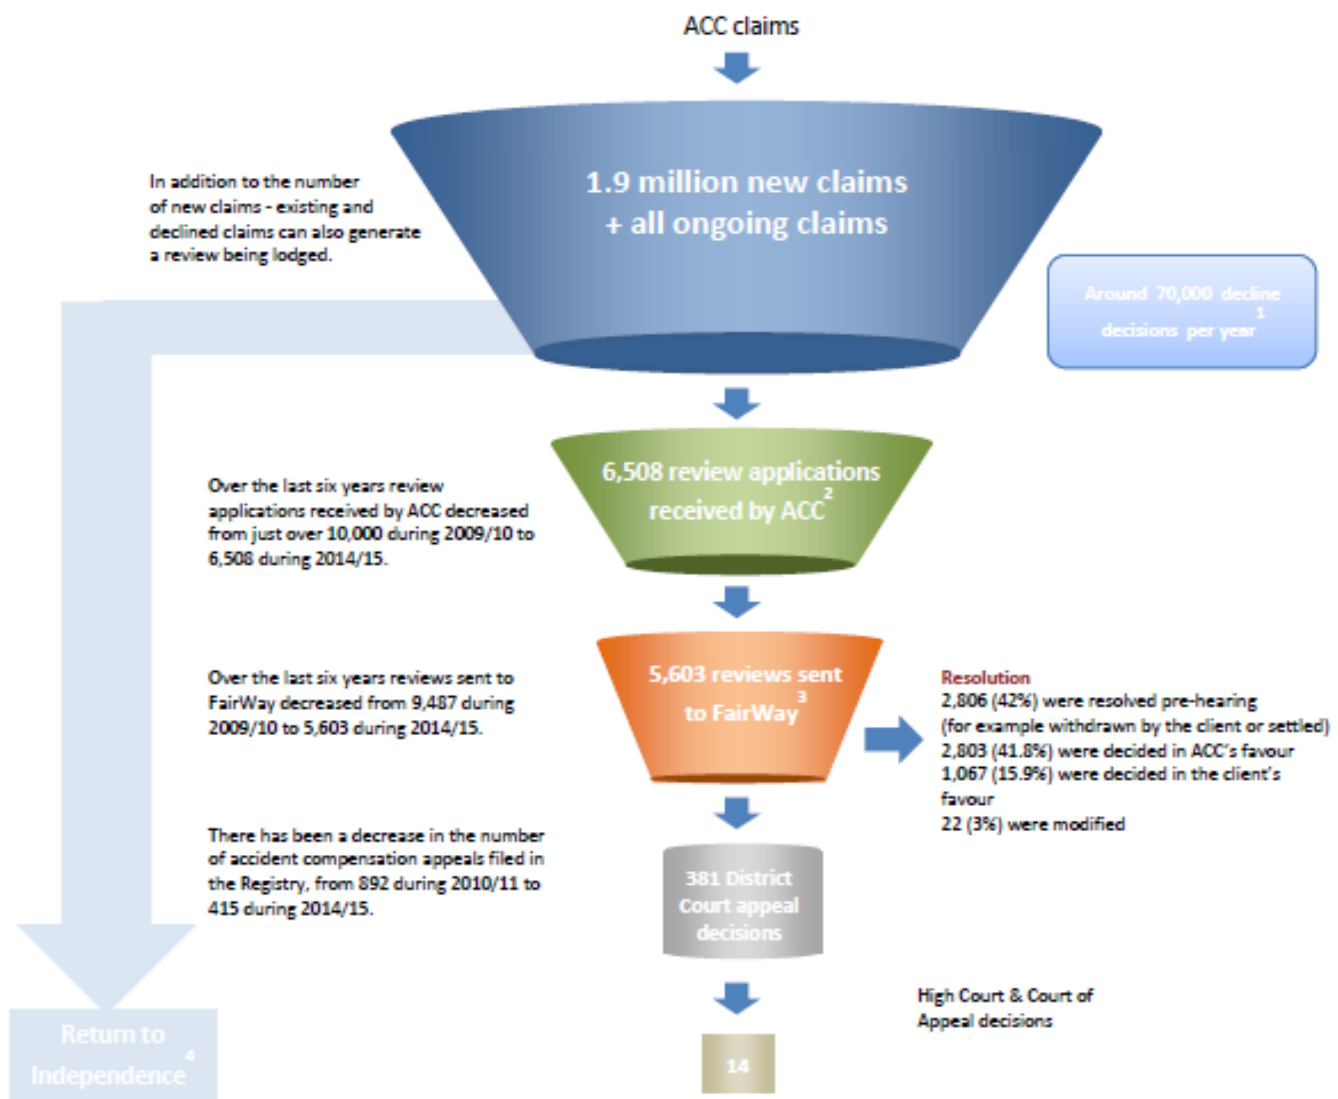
ACC claims

1.9 million new claims + all ongoing claims

In addition to the number of new claims - existing and declined claims can also generate a review being lodged.

Around 70,000 decline decisions per year$^{1}$

6,508 review applications received by ACC$^{2}$

Over the last six years review applications received by ACC decreased from just over 10,000 during 2009/10 to 6,508 during 2014/15.

5,603 reviews sent to FairWay$^{3}$

Over the last six years reviews sent to FairWay decreased from 9,487 during 2009/10 to 5,603 during 2014/15.

Resolution
2,806 (42%) were resolved pre-hearing (for example withdrawn by the client or settled)
2,803 (41.8%) were decided in ACC's favour
1,067 (15.9%) were decided in the client's favour
22 (3%) were modified

There has been a decrease in the number of accident compensation appeals filed in the Registry, from 892 during 2010/11 to 415 during 2014/15.

381 District Court appeal decisions

High Court & Court of Appeal decisions

14

Return to Independence$^{4}$